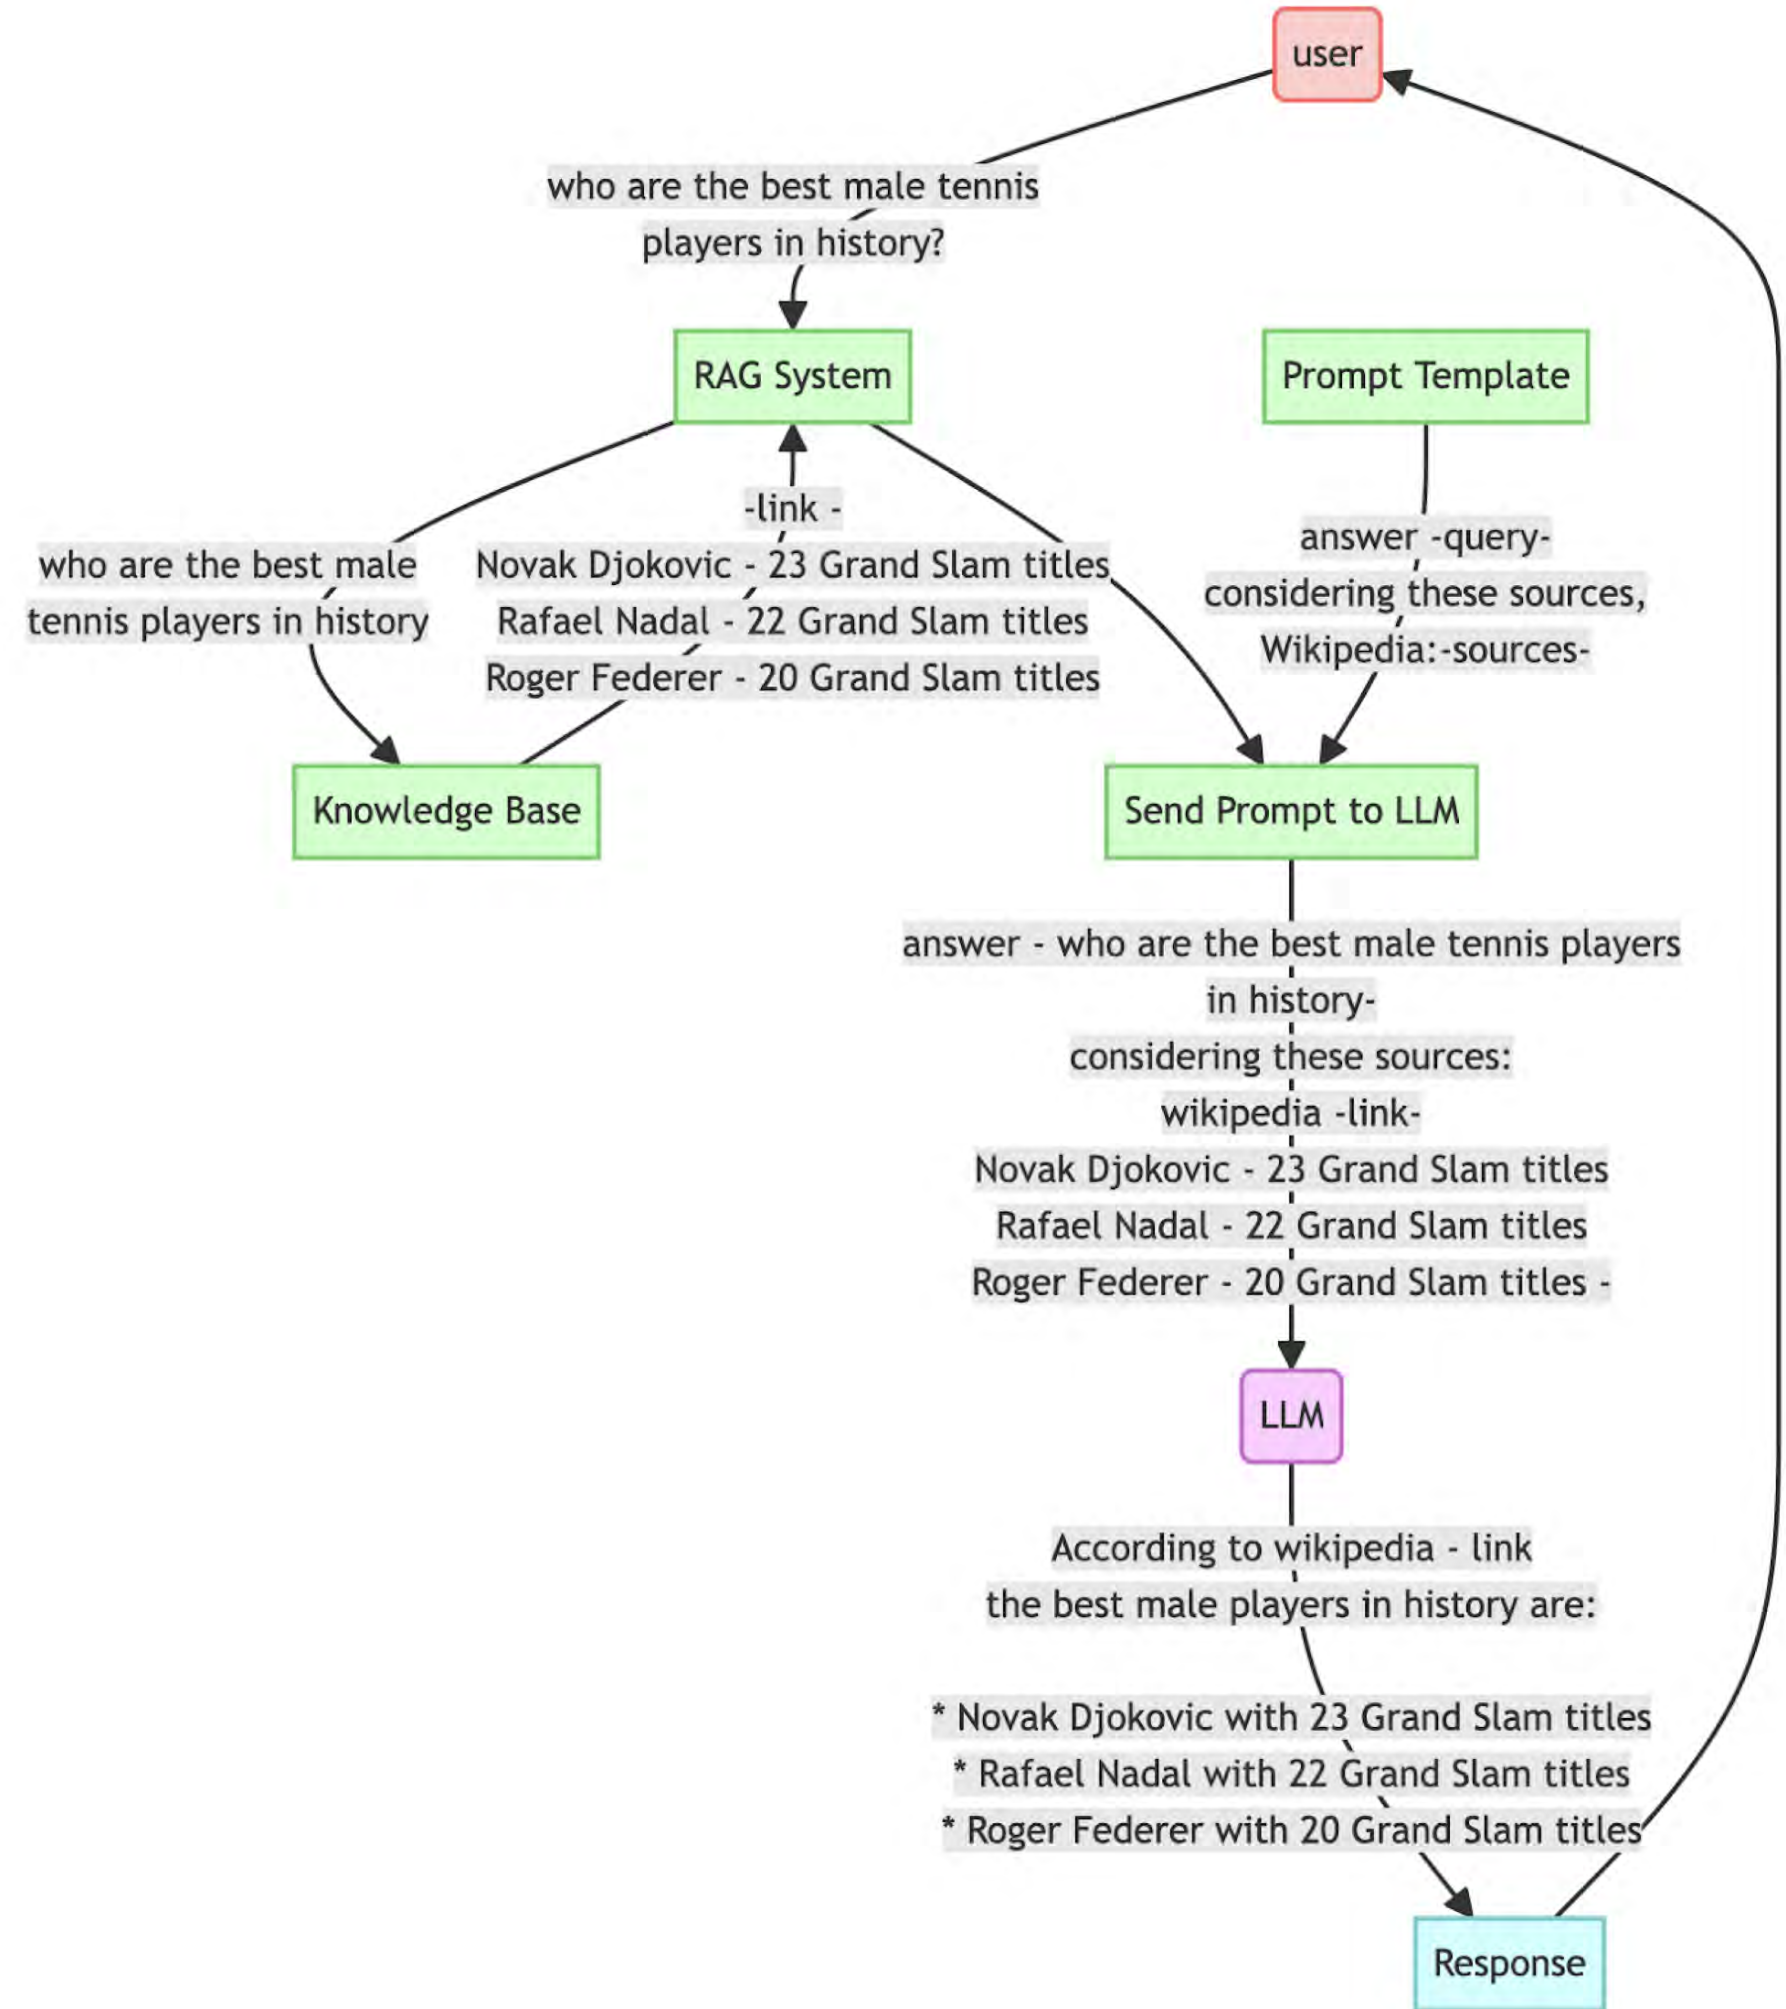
user

who are the best male tennis players in history?

RAG System

Prompt Template

who are the best male tennis players in history

-link -
Novak Djokovic - 23 Grand Slam titles
Rafael Nadal - 22 Grand Slam titles
Roger Federer - 20 Grand Slam titles

answer -query-
considering these sources,
Wikipedia:-sources-

Knowledge Base

Send Prompt to LLM

answer - who are the best male tennis players in history-
considering these sources:
wikipedia -link-
Novak Djokovic - 23 Grand Slam titles
Rafael Nadal - 22 Grand Slam titles
Roger Federer - 20 Grand Slam titles -

LLM

According to wikipedia - link
the best male players in history are:

* Novak Djokovic with 23 Grand Slam titles
* Rafael Nadal with 22 Grand Slam titles
* Roger Federer with 20 Grand Slam titles

Response